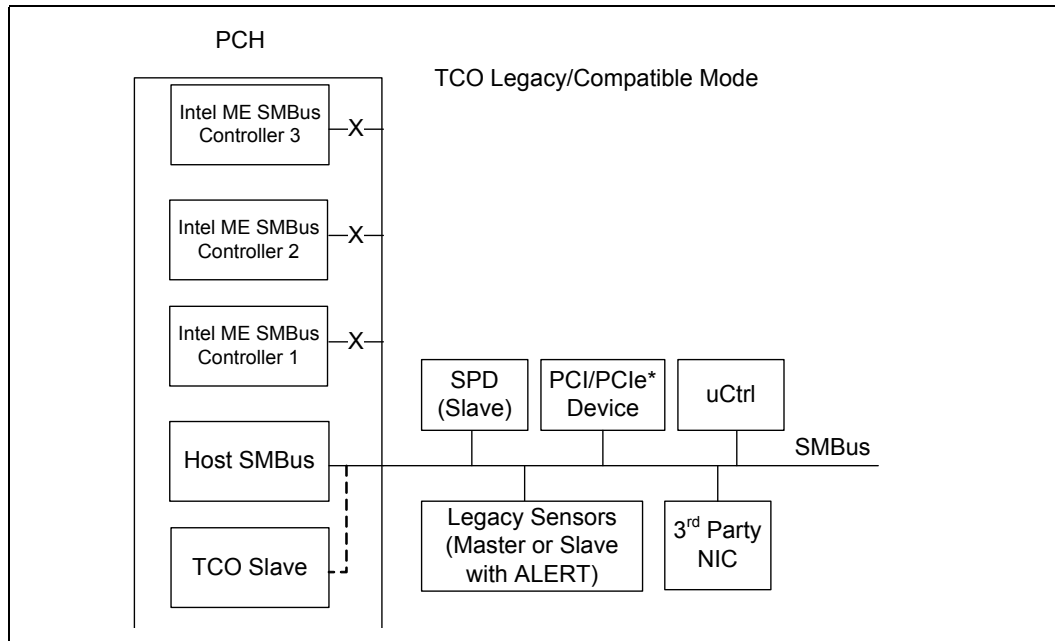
PCH

TCO Legacy/Compatible Mode

Intel ME SMBus Controller 3

X

Intel ME SMBus Controller 2

X

Intel ME SMBus Controller 1

X

SPD (Slave)

PCI/PCIe* Device

uCtrl

SMBus

Host SMBus

Legacy Sensors (Master or Slave with ALERT)

3$^{rd}$ Party NIC

TCO Slave